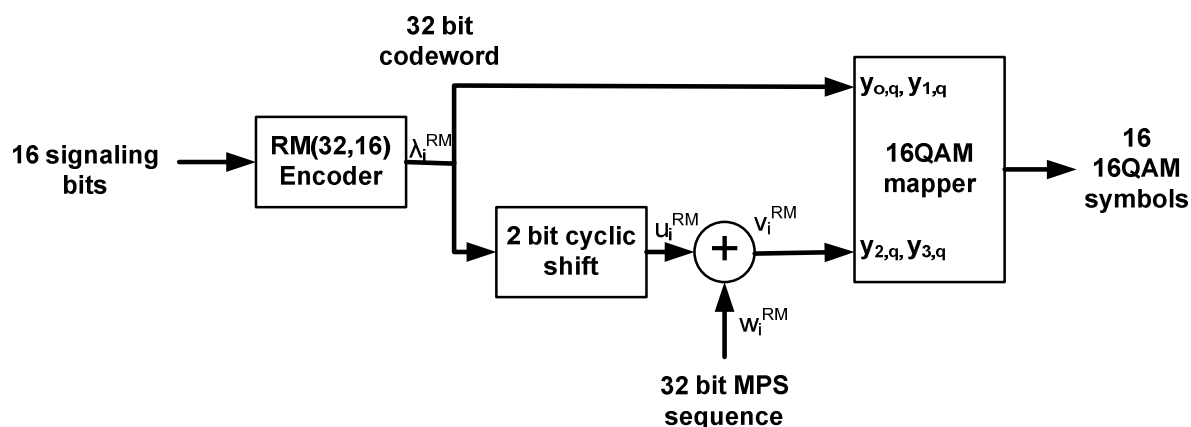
32 bit codeword

16 signaling bits

RM(32,16) Encoder

$\lambda_i^{RM}$

2 bit cyclic shift

$u_i^{RM}$

+

$v_i^{RM}$

$w_i^{RM}$

32 bit MPS sequence

$y_{o,q}, y_{1,q}$

$y_{2,q}, y_{3,q}$

16QAM mapper

16 16QAM symbols